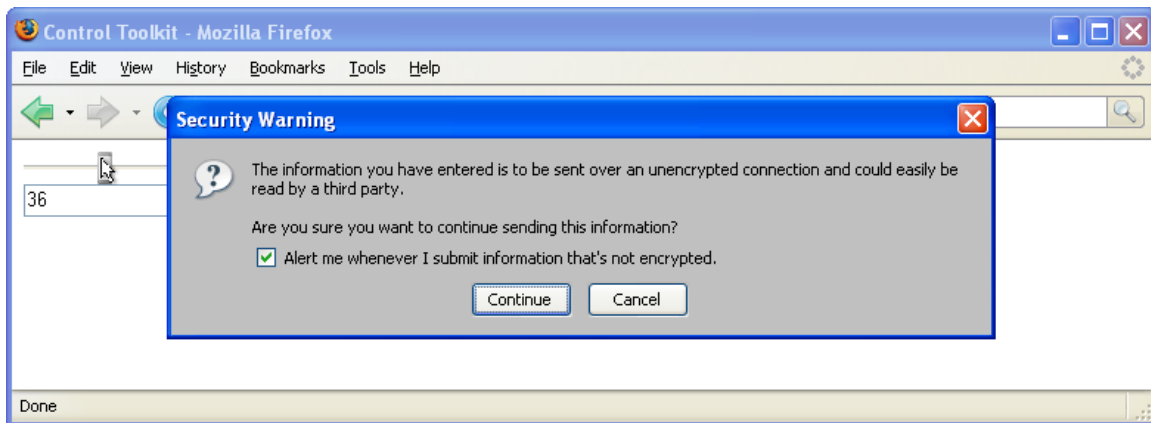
Control Toolkit - Mozilla Firefox

File Edit View History Bookmarks Tools Help

36

Security Warning

The information you have entered is to be sent over an unencrypted connection and could easily be read by a third party.

Are you sure you want to continue sending this information?

Alert me whenever I submit information that's not encrypted.

Continue Cancel

Done